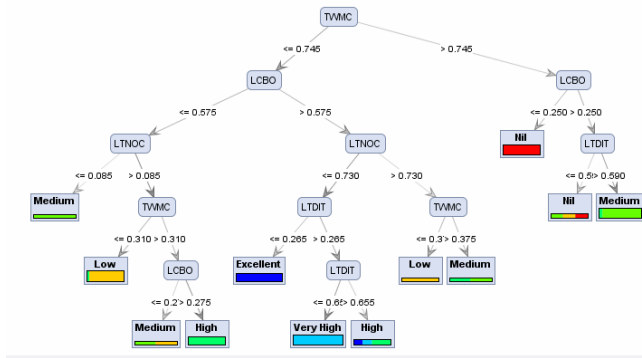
TVWMC

<= 0.745

> 0.745

LCBO

LCBO

<= 0.575

> 0.575

<= 0.250 > 0.250

LTNOC

LTNOC

Nil

LTDIT

<= 0.085

> 0.085

<= 0.730

> 0.730

<= 0.5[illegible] > 0.590

Medium

TVWMC

LTDIT

TVWMC

Nil

Medium

<= 0.310 > 0.310

<= 0.265

> 0.265

<= 0.3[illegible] > 0.375

Low

LCBO

Excellent

LTDIT

Low

Medium

<= 0.2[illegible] > 0.275

<= 0.6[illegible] > 0.655

Medium

High

Very High

High